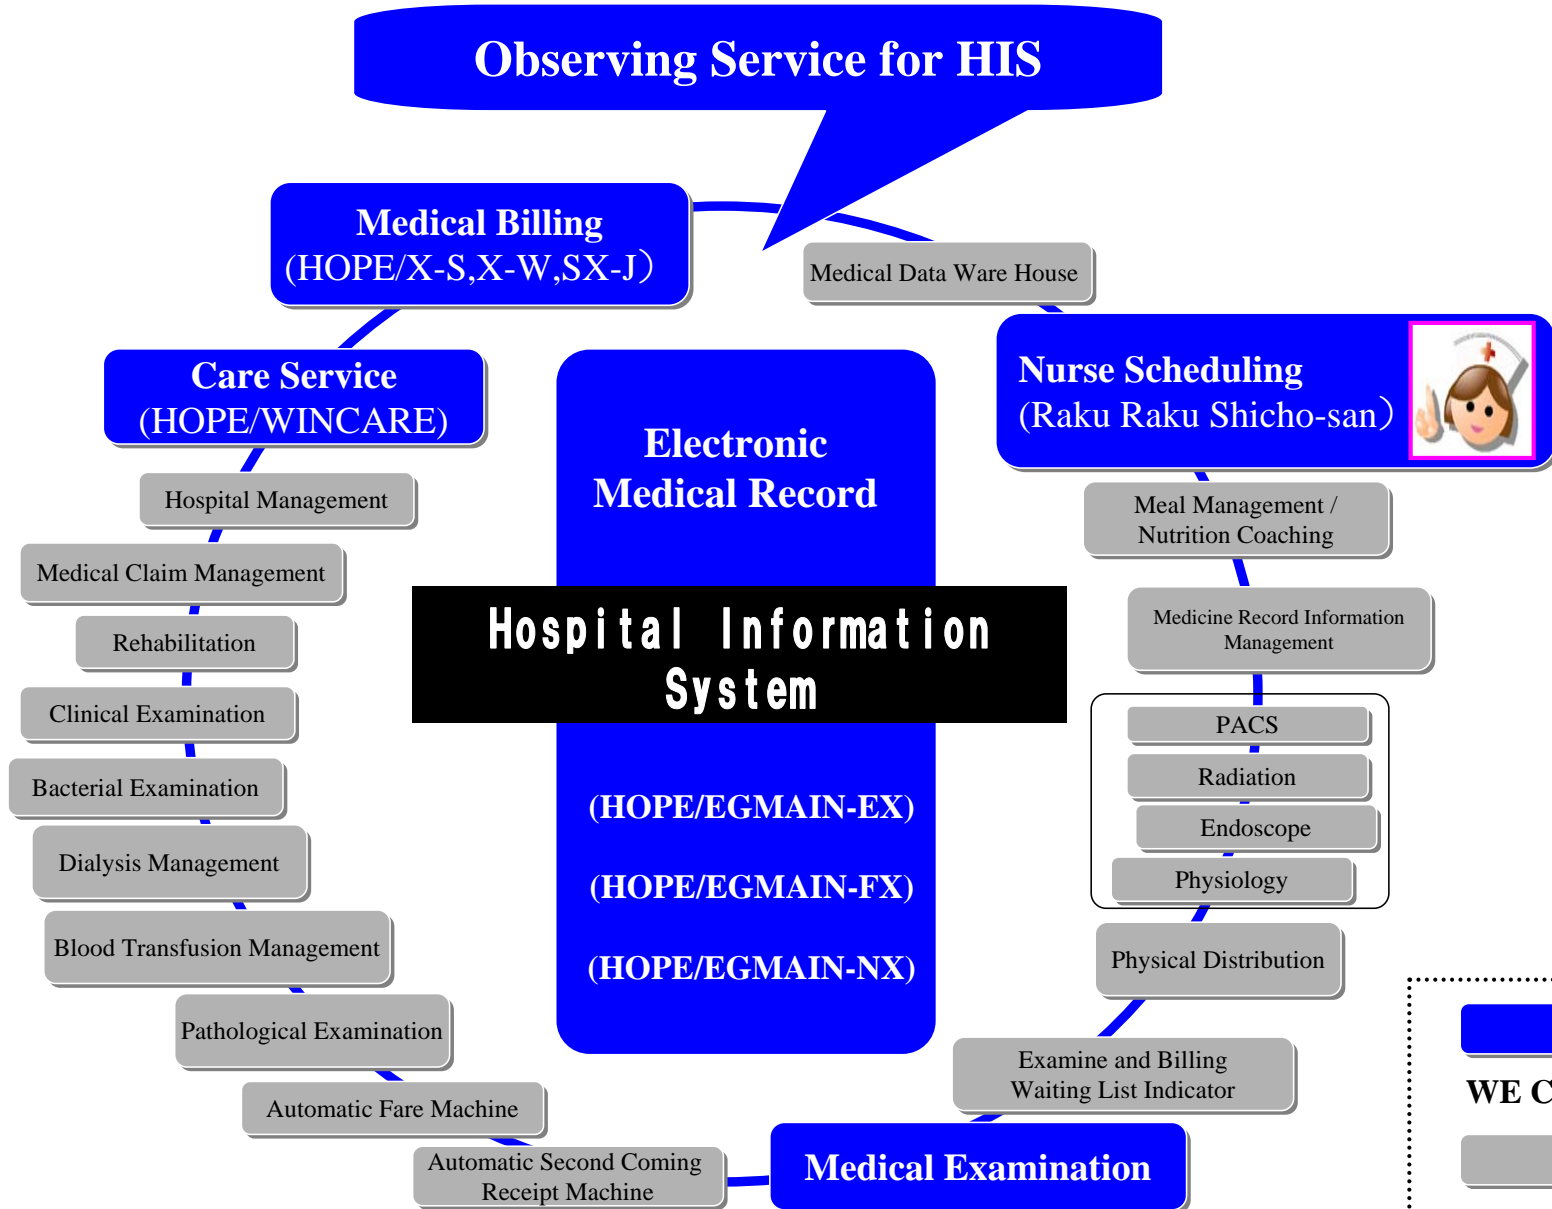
Observing Service for HIS

Medical Billing
(HOPE/X-S,X-W,SX-J)

Medical Data Ware House

Care Service
(HOPE/WINCARE)

Nurse Scheduling
(Raku Raku Shicho-san)

Hospital Management

Medical Claim Management

Rehabilitation

Clinical Examination

Bacterial Examination

Dialysis Management

Blood Transfusion Management

Pathological Examination

Automatic Fare Machine

Automatic Second Coming Receipt Machine

Electronic Medical Record

Hospital Information System

(HOPE/EGMAIN-EX)

(HOPE/EGMAIN-FX)

(HOPE/EGMAIN-NX)

Meal Management / Nutrition Coaching

Medicine Record Information Management

PACS

Radiation

Endoscope

Physiology

Physical Distribution

Examine and Billing Waiting List Indicator

Medical Examination

WE C